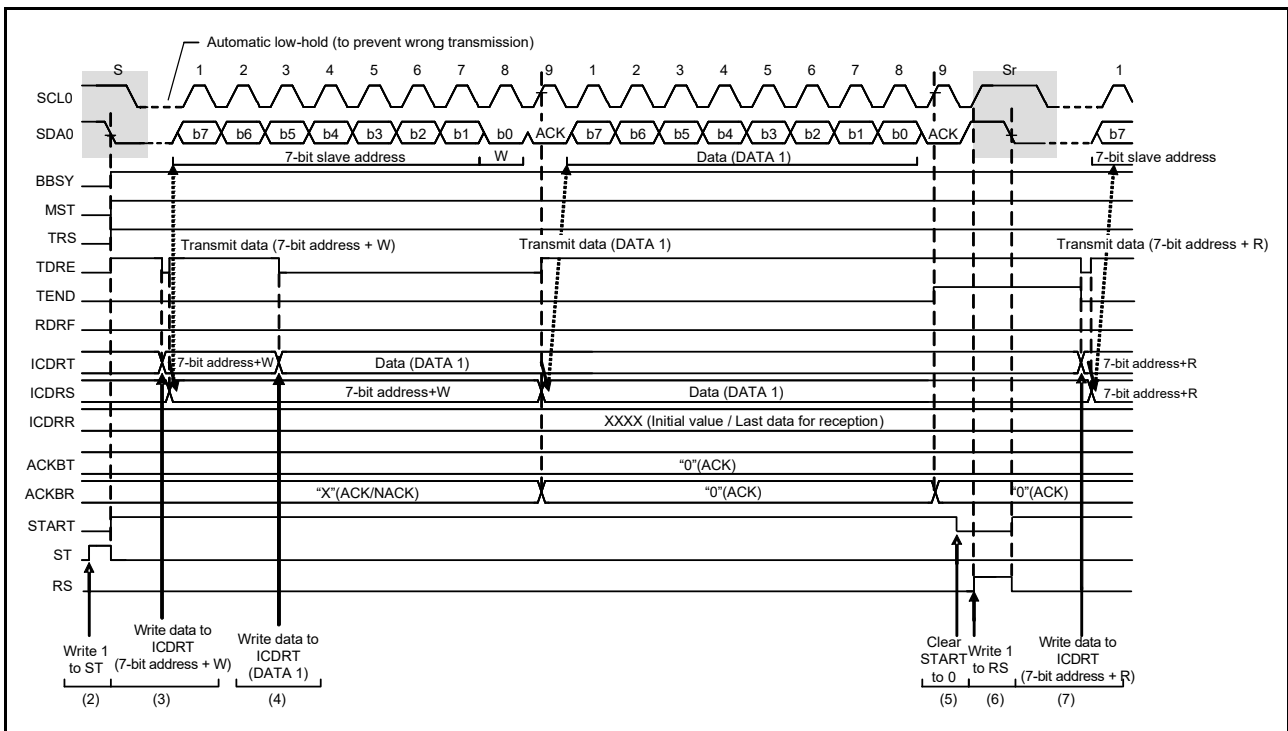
Automatic low-hold (to prevent wrong transmission)

S 1 2 3 4 5 6 7 8 9 1 2 3 4 5 6 7 8 9 Sr 1

SCL0

SDA0 b7 b6 b5 b4 b3 b2 b1 b0 ACK b7 b6 b5 b4 b3 b2 b1 b0 ACK b7

7-bit slave address W Data (DATA 1) 7-bit slave address

BBSY

MST

TRS

Transmit data (7-bit address + W) Transmit data (DATA 1) Transmit data (7-bit address + R)

TDRE

TEND

RDRF

ICDRT 7-bit address+W Data (DATA 1) 7-bit address+R

ICDRS 7-bit address+W Data (DATA 1) 7-bit address+R

ICDRR XXXX (Initial value / Last data for reception)

ACKBT "0"(ACK)

ACKBR "X"(ACK/NACK) "0"(ACK) "0"(ACK)

START

ST

RS

Write 1 to ST

Write data to ICDRT (7-bit address + W)

Write data to ICDRT (DATA 1)

Clear START to 0

Write 1 to RS

Write data to ICDRT (7-bit address + R)

(2) (3) (4) (5) (6) (7)